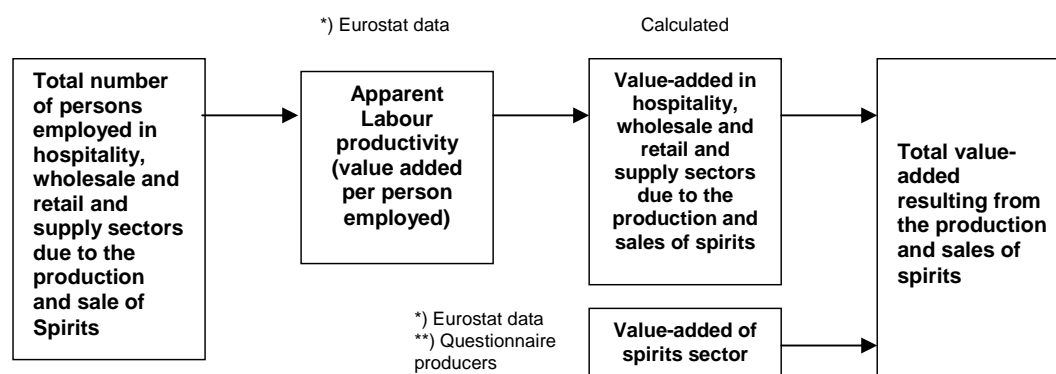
*) Eurostat data

Calculated

Total number of persons employed in hospitality, wholesale and retail and supply sectors due to the production and sale of Spirits

Apparent Labour productivity (value added per person employed)

Value-added in hospitality, wholesale and retail and supply sectors due to the production and sales of spirits

Total value-added resulting from the production and sales of spirits

*) Eurostat data
**) Questionnaire producers

Value-added of spirits sector